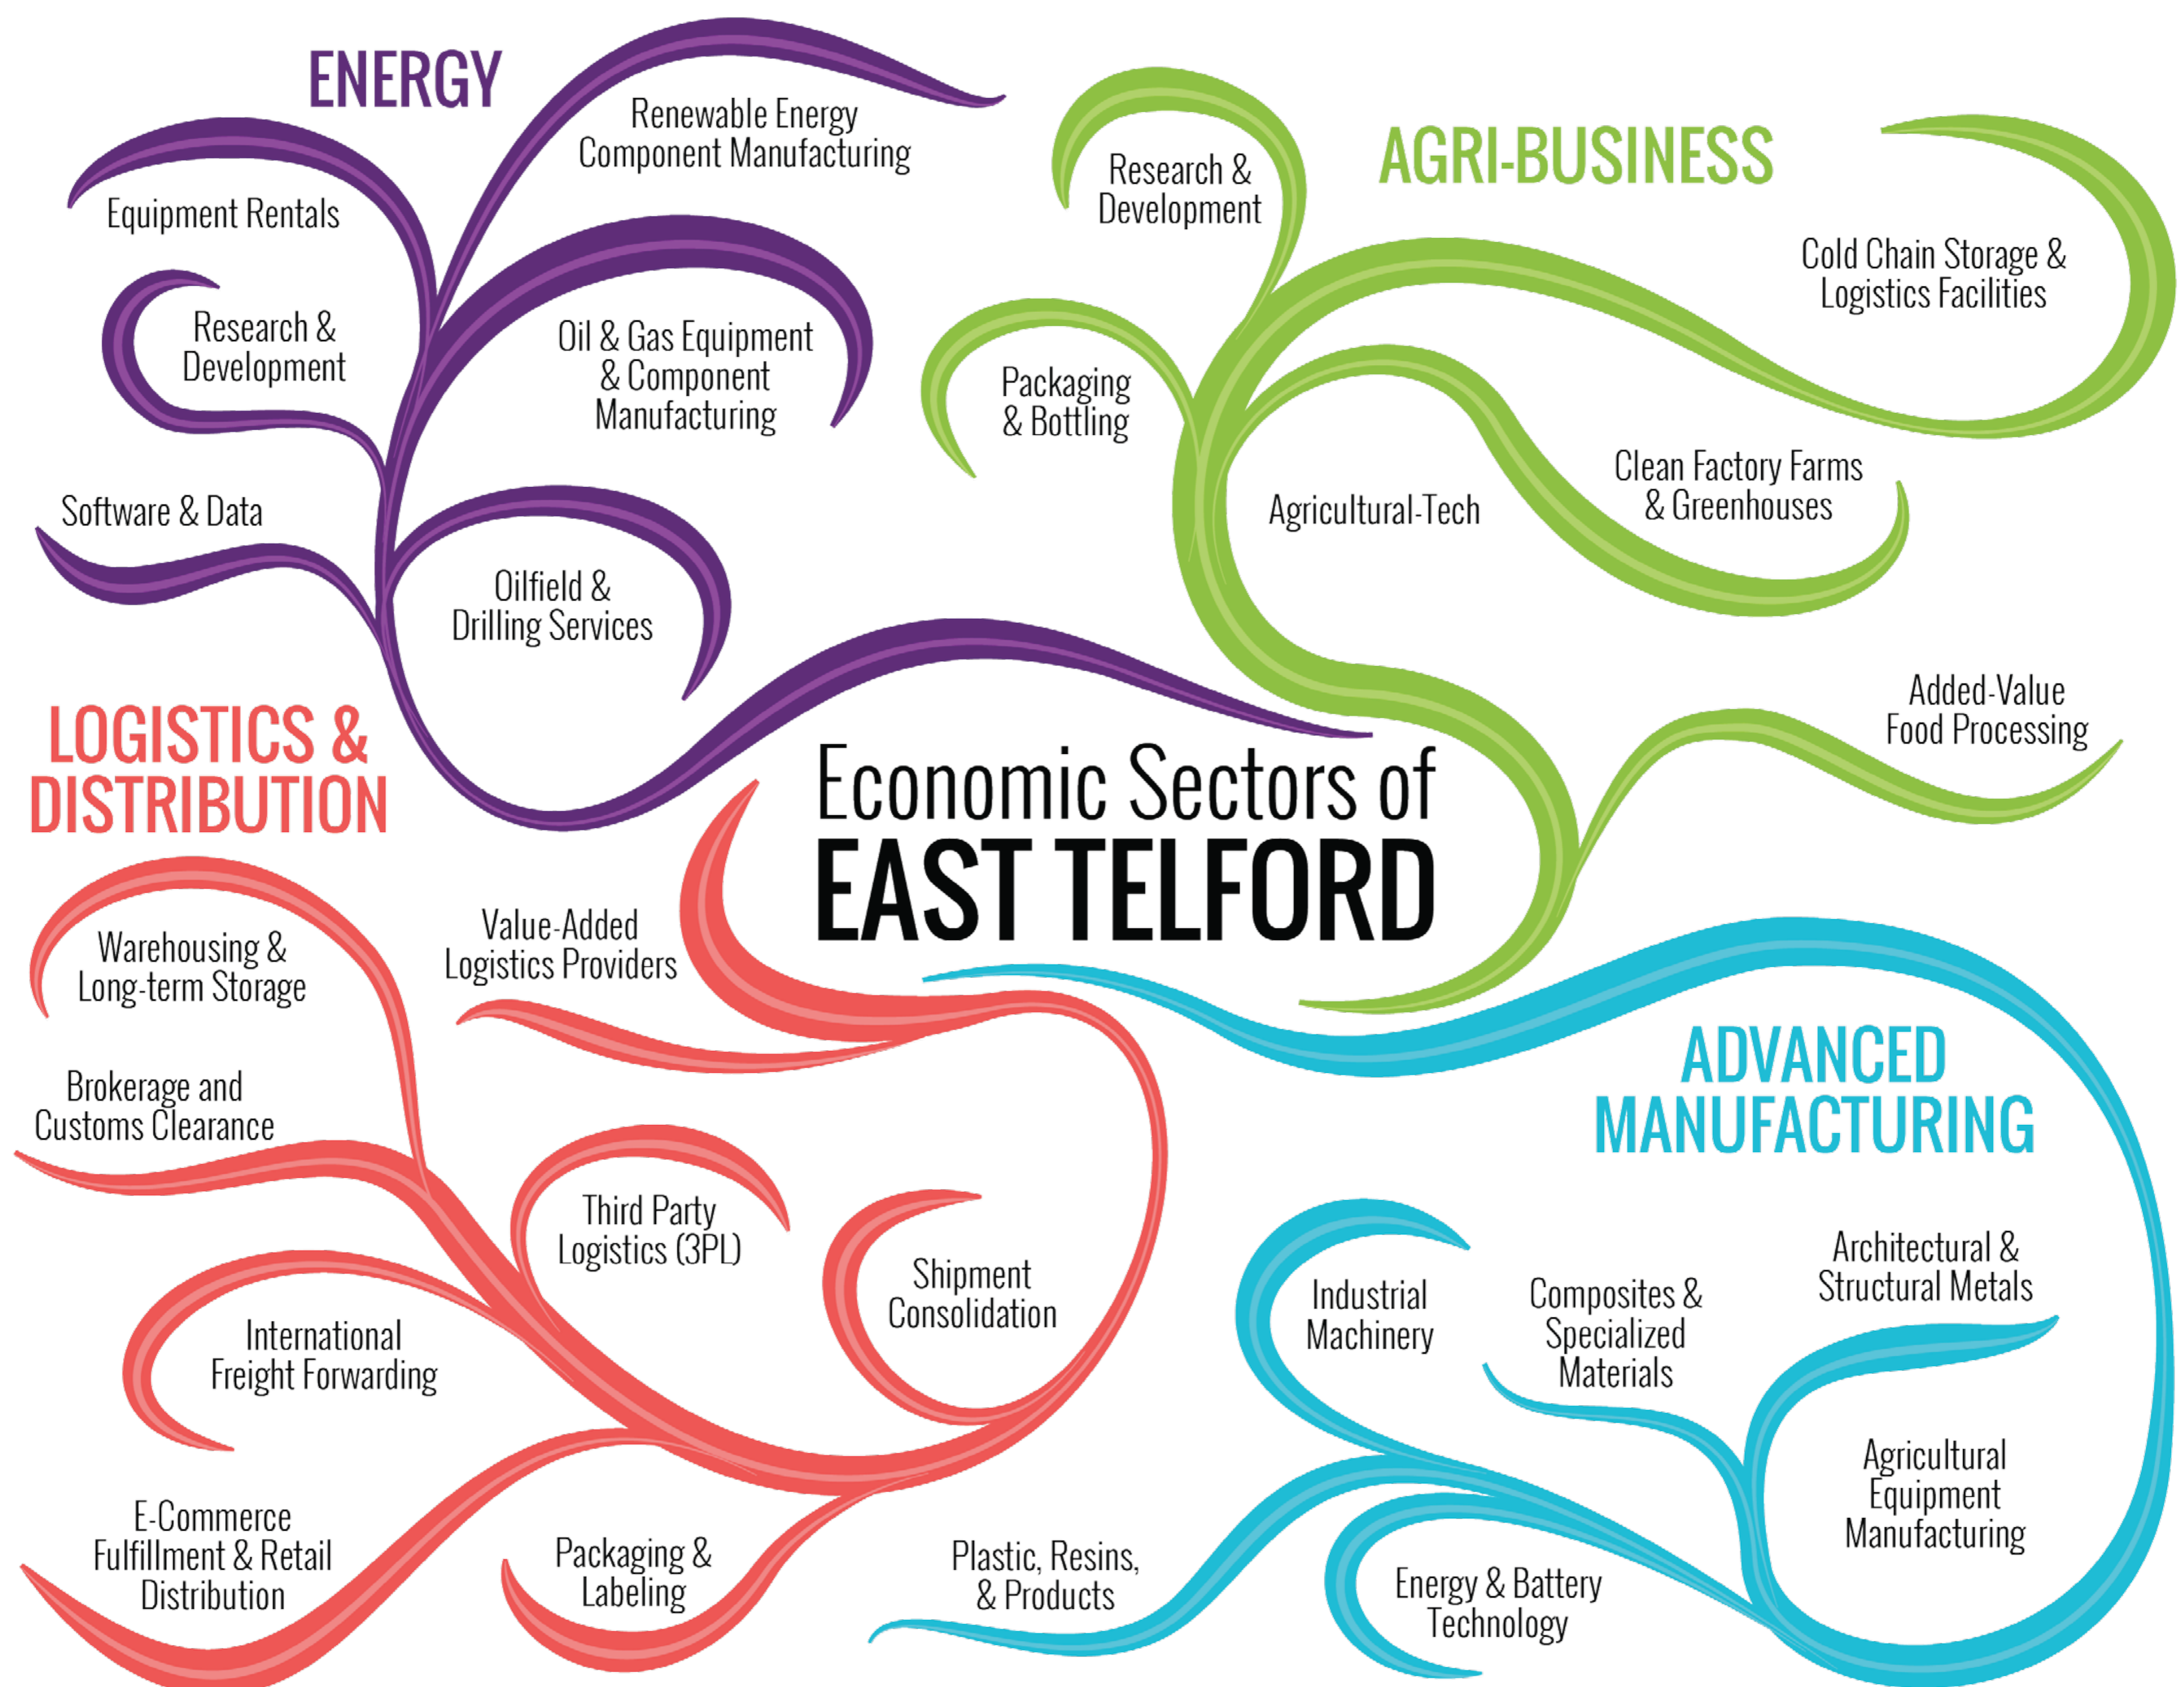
Economic Sectors of
EAST TELFORD

ENERGY

Renewable Energy Component Manufacturing

Equipment Rentals

Research & Development

Oil & Gas Equipment & Component Manufacturing

Software & Data

Oilfield & Drilling Services

AGRI-BUSINESS

Research & Development

Cold Chain Storage & Logistics Facilities

Packaging & Bottling

Clean Factory Farms & Greenhouses

Agricultural-Tech

Added-Value Food Processing

LOGISTICS & DISTRIBUTION

Warehousing & Long-term Storage

Value-Added Logistics Providers

Brokerage and Customs Clearance

Third Party Logistics (3PL)

Shipment Consolidation

International Freight Forwarding

E-Commerce Fulfillment & Retail Distribution

Packaging & Labeling

ADVANCED MANUFACTURING

Architectural & Structural Metals

Industrial Machinery

Composites & Specialized Materials

Agricultural Equipment Manufacturing

Plastic, Resins, & Products

Energy & Battery Technology